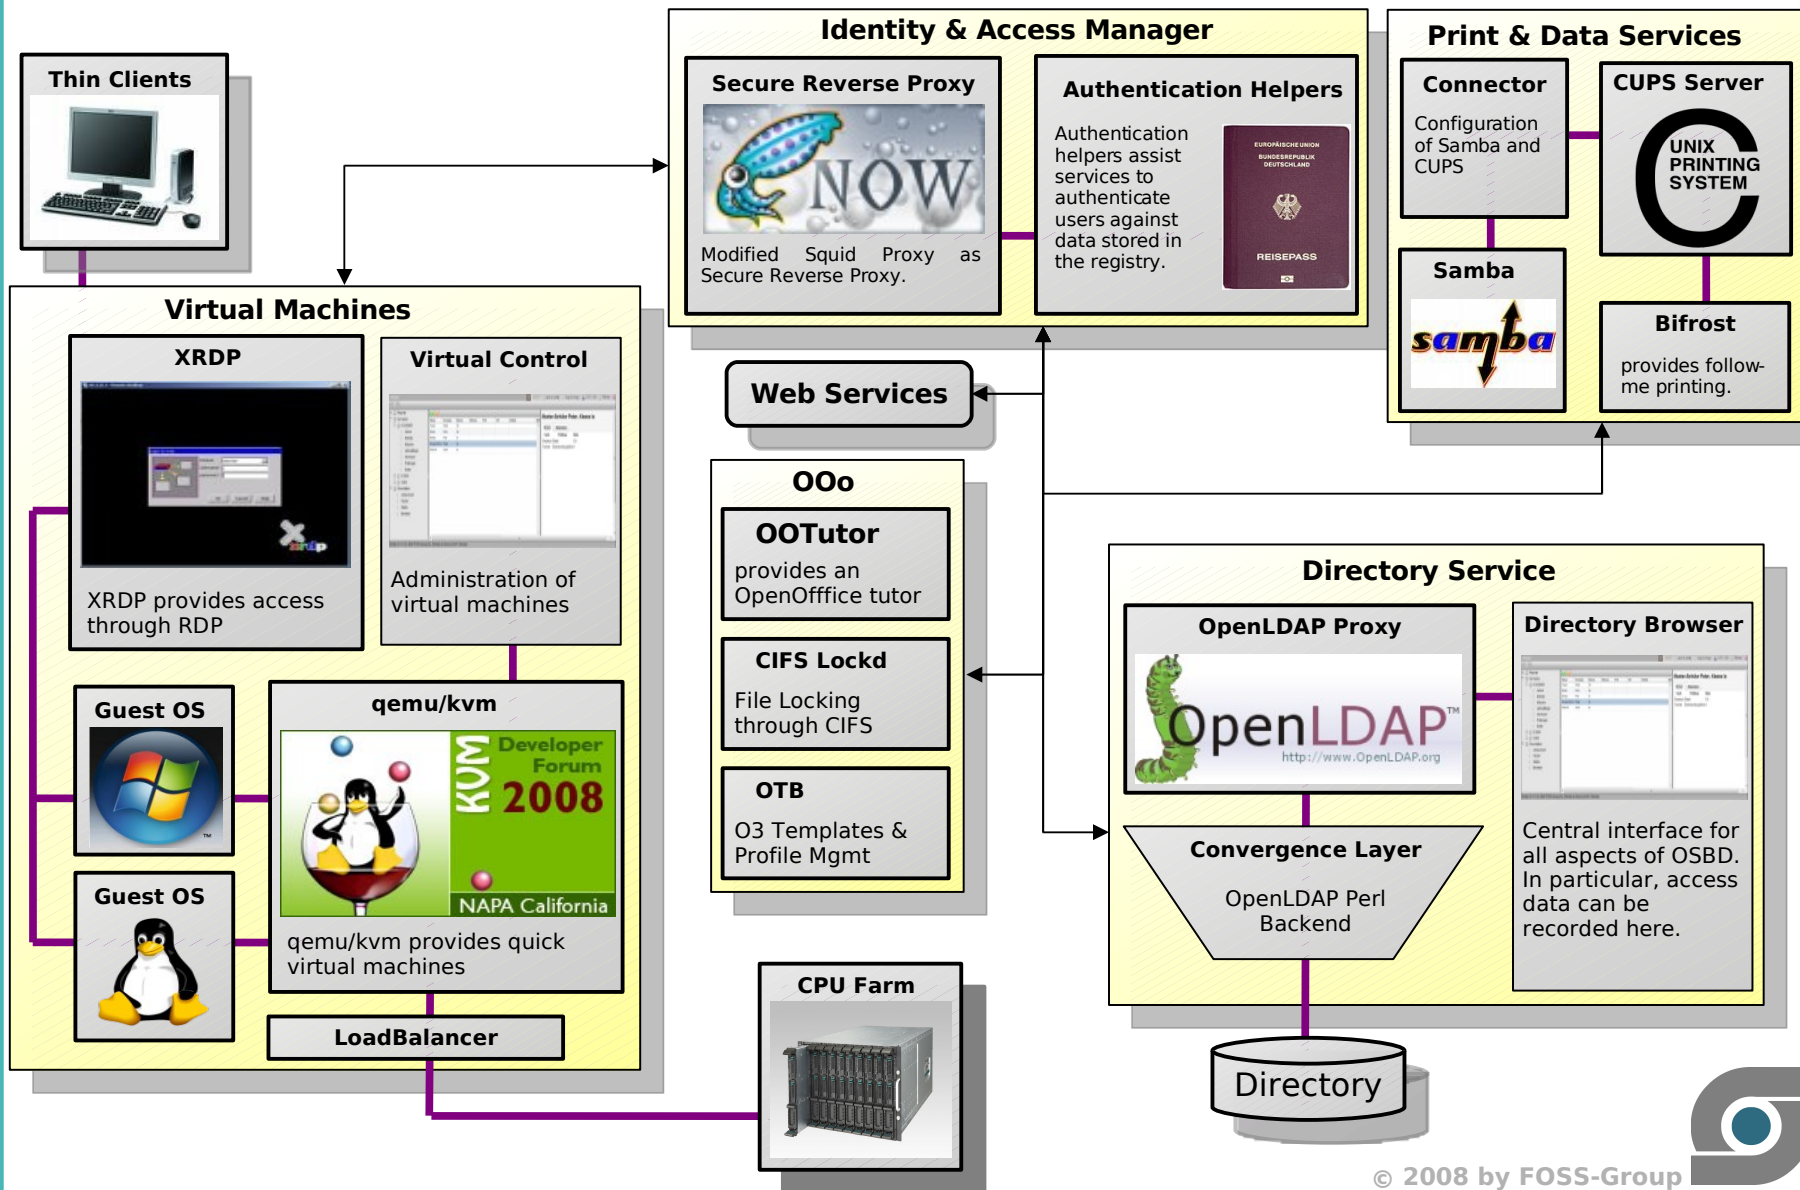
Thin Clients

Identity & Access Manager

Secure Reverse Proxy

NOW

Modified Squid Proxy as Secure Reverse Proxy.

Authentication Helpers

Authentication helpers assist services to authenticate users against data stored in the registry.

EUROPÄISCHE UNION BUNDESREPUBLIK DEUTSCHLAND

REISEPASS

Print & Data Services

Connector

Configuration of Samba and CUPS

CUPS Server

UNIX PRINTING SYSTEM

Samba

samba

Bifrost

provides follow-me printing.

Virtual Machines

XRDP

XRDP provides access through RDP

Virtual Control

Administration of virtual machines

Web Services

OOo

OOTutor

provides an OpenOfffice tutor

CIFS Lockd

File Locking through CIFS

OTB

O3 Templates & Profile Mgmt

Guest OS

qemu/kvm

KVM Developer Forum 2008

NAPA California

Guest OS

qemu/kvm provides quick virtual machines

LoadBalancer

CPU Farm

Directory Service

OpenLDAP Proxy

OpenLDAP™

http://www.OpenLDAP.org

Directory Browser

Convergence Layer

OpenLDAP Perl Backend

Central interface for all aspects of OSBD. In particular, access data can be recorded here.

Directory

© 2008 by FOSS-Group